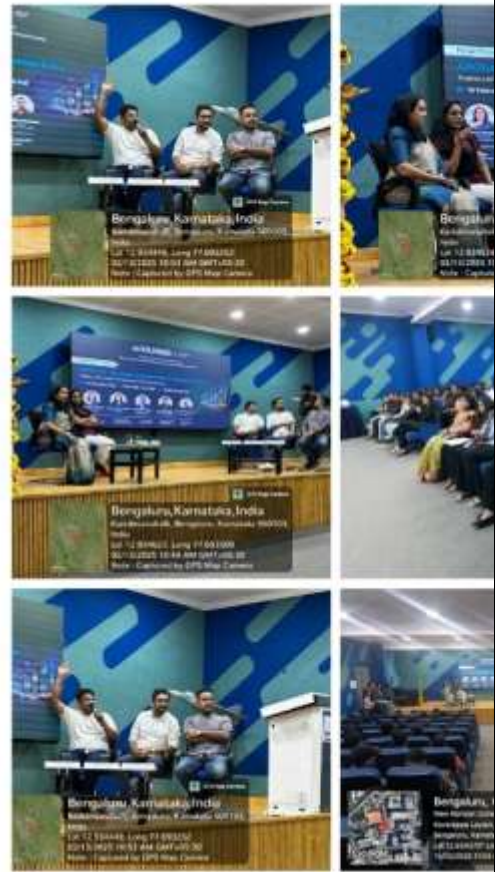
GPS Map Camera
Bengaluru, Karnataka, India
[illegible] Bengaluru, Karnataka 560035, India
Lat 12.934916, Long 77.693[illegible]
02/12/2025 10:51 AM GMT+05:30
Note : Captured by GPS Map Camera

Bengaluru
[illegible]
India
Lat 12.93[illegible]
02/12/2025 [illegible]
Note : Captur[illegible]

GPS Map Camera
Bengaluru, Karnataka, India
Kandeekondahalli, Bengaluru, Karnataka 560035, India
Lat 12.934922, Long 77.693309
02/12/2025 10:44 AM GMT+05:30
Note : Captured by GPS Map Camera

GPS Map Camera
Bengaluru, Karnataka, India
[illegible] Bengaluru, Karnataka 560035, India
Lat 12.934446, Long 77.693252
02/12/2025 10:53 AM GMT+05:30
Note : Captured by GPS Map Camera

Bengaluru, Karnataka
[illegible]
Lat 12.93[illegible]
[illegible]